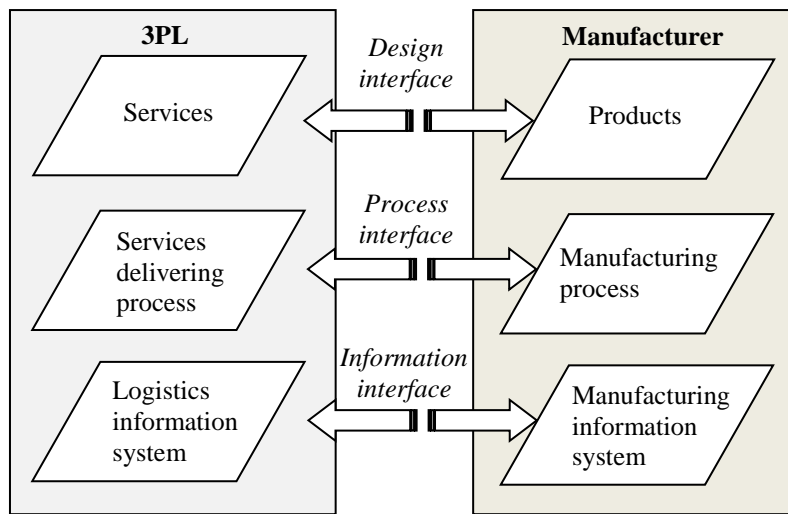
3PL

Services

Services delivering process

Logistics information system

Design interface

Process interface

Information interface

Manufacturer

Products

Manufacturing process

Manufacturing information system